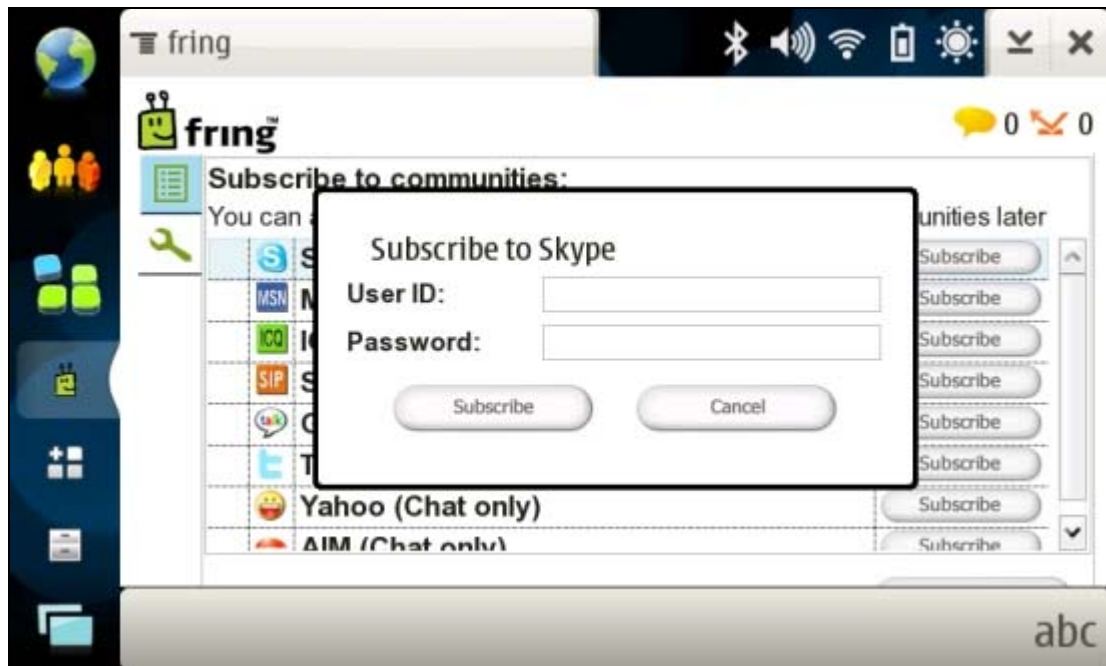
fring

fring

0 0

Subscribe to communities:

You can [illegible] unities later

S S Subscribe

MSN M Subscribe

ICQ I Subscribe

SIP S Subscribe

C Subscribe

T Subscribe

Yahoo (Chat only) Subscribe

AIM (Chat only) Subscribe

Subscribe to Skype

User ID:

Password:

Subscribe

Cancel

abc